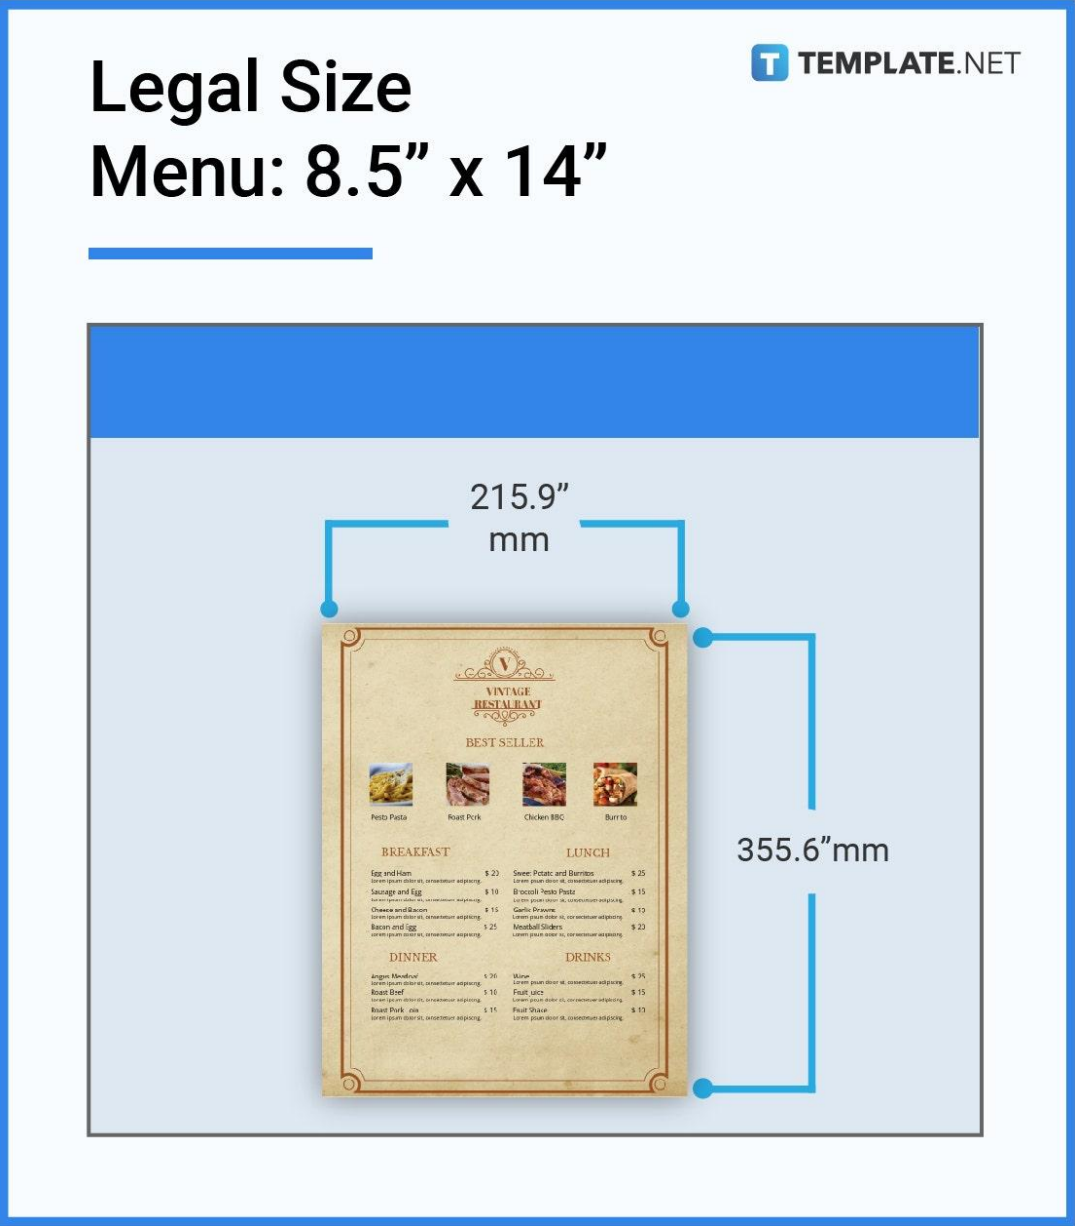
Legal Size Menu: 8.5” x 14”

TEMPLATE.NET

215.9” mm

355.6”mm

V

VINTAGE RESTAURANT

BEST SELLER

Pesto Pasta

Roast Pork

Chicken BBQ

Burrito

BREAKFAST

Egg and Ham $ 20
Lorem ipsum dolor sit, consectetuer adipiscing.

Sausage and Egg $ 10
Lorem ipsum dolor sit, consectetuer adipiscing.

Cheese and Bacon $ 15
Lorem ipsum dolor sit, consectetuer adipiscing.

Bacon and Egg $ 25
Lorem ipsum dolor sit, consectetuer adipiscing.

LUNCH

Sweet Potato and Burritos $ 25
Lorem ipsum dolor sit, consectetuer adipiscing.

Broccoli Pesto Pasta $ 15
Lorem ipsum dolor sit, consectetuer adipiscing.

Garlic Prawns $ 10
Lorem ipsum dolor sit, consectetuer adipiscing.

Meatball Sliders $ 20
Lorem ipsum dolor sit, consectetuer adipiscing.

DINNER

Angus Meatloaf $ 20
Lorem ipsum dolor sit, consectetuer adipiscing.

Roast Beef $ 10
Lorem ipsum dolor sit, consectetuer adipiscing.

Roast Pork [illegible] $ 15
Lorem ipsum dolor sit, consectetuer adipiscing.

DRINKS

Wine $ 25
Lorem ipsum dolor sit, consectetuer adipiscing.

Fruit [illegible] $ 15
Lorem ipsum dolor sit, consectetuer adipiscing.

Fruit Shake $ 10
Lorem ipsum dolor sit, consectetuer adipiscing.